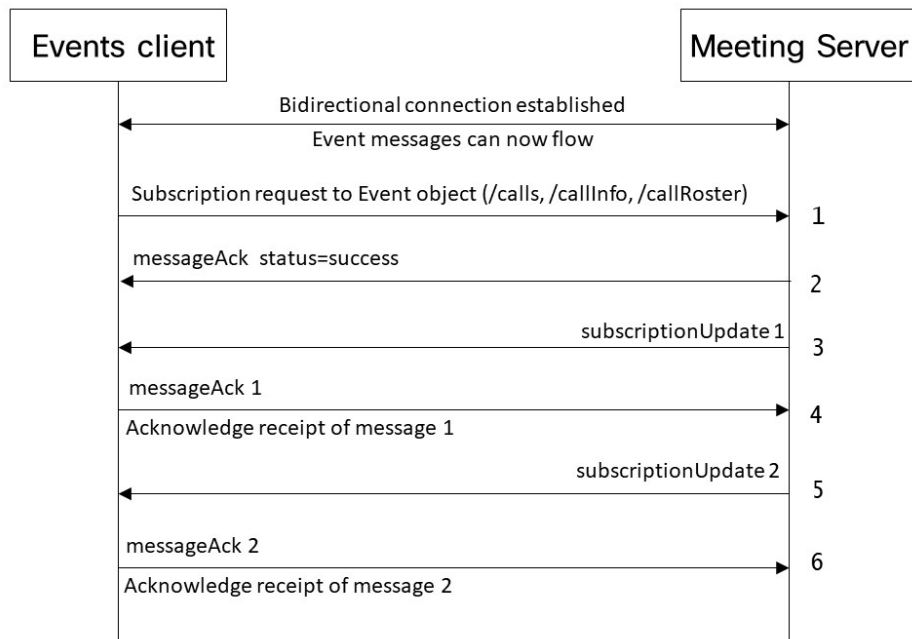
Events client

Meeting Server

Bidirectional connection established

Event messages can now flow

Subscription request to Event object (/calls, /callInfo, /callRoster)

1

messageAck status=success

2

subscriptionUpdate 1

3

messageAck 1

Acknowledge receipt of message 1

4

subscriptionUpdate 2

5

messageAck 2

Acknowledge receipt of message 2

6